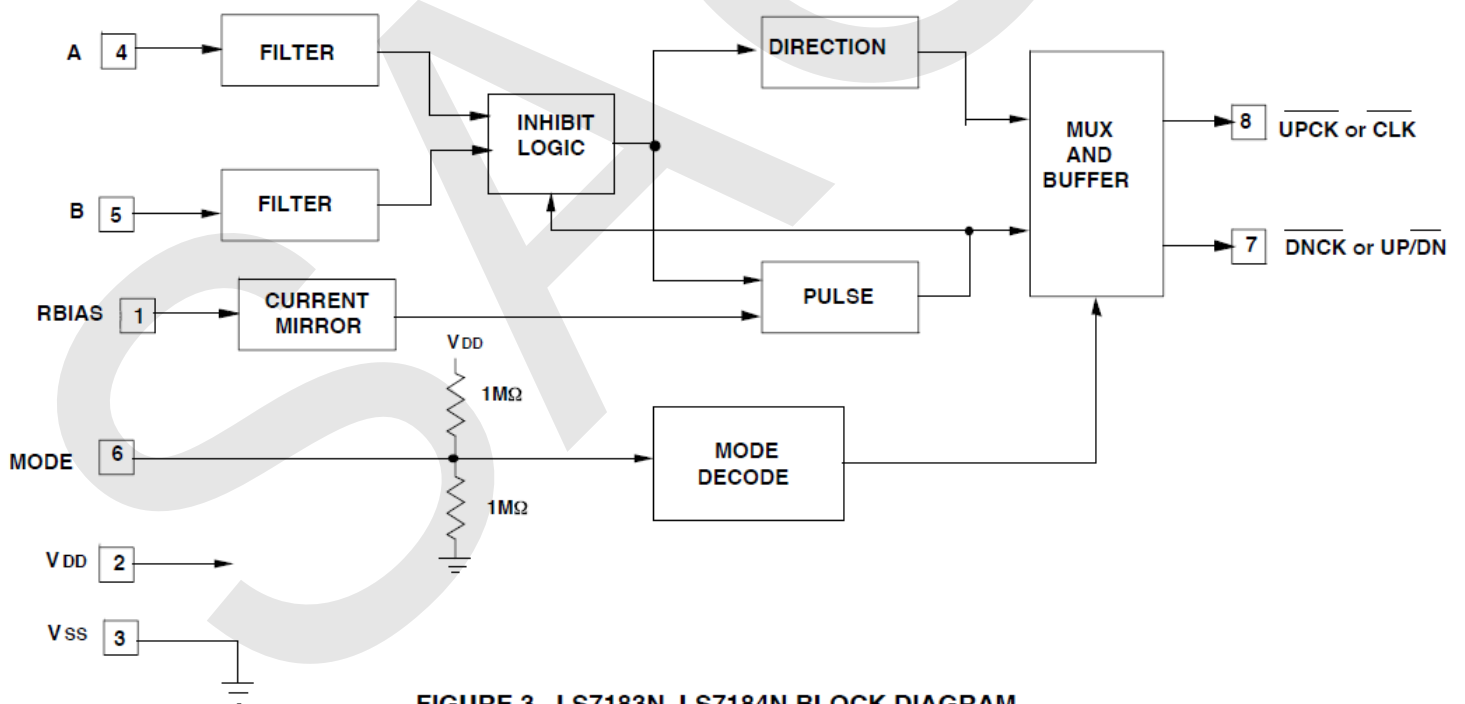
A 4 FILTER

B 5 FILTER

INHIBIT LOGIC

DIRECTION

MUX AND BUFFER

8 $\overline{\text{UPCK}}$ or $\overline{\text{CLK}}$

7 $\overline{\text{DNCK}}$ or UP/$\overline{\text{DN}}$

RBIAS 1 CURRENT MIRROR

PULSE

$V_{DD}$

1MΩ

MODE 6

MODE DECODE

1MΩ

$V_{DD}$ 2

$V_{SS}$ 3

FIGURE 3. LS7183N, LS7184N BLOCK DIAGRAM